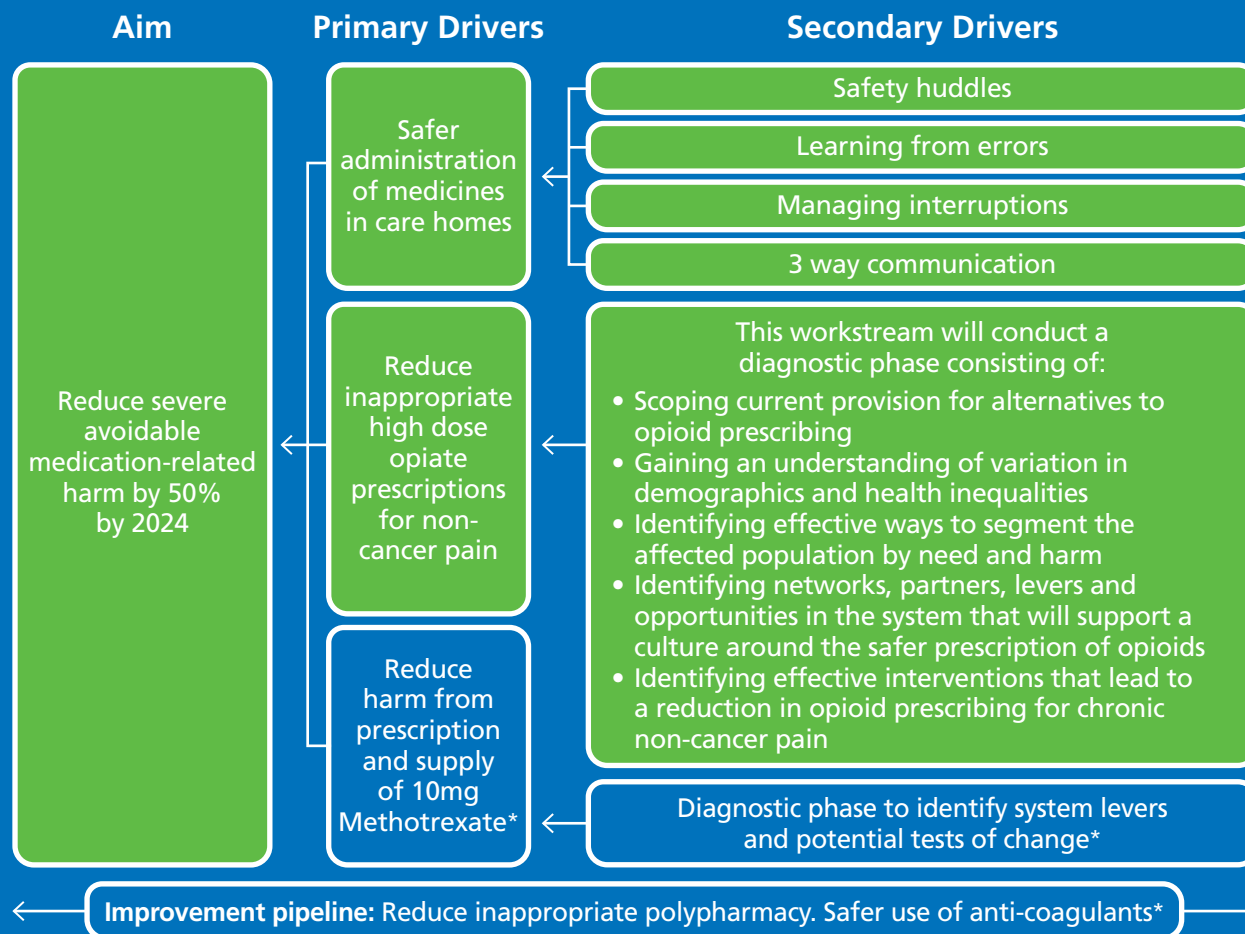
Aim

Primary Drivers

Secondary Drivers

Reduce severe avoidable medication-related harm by 50% by 2024

Safer administration of medicines in care homes

Safety huddles

Learning from errors

Managing interruptions

3 way communication

Reduce inappropriate high dose opiate prescriptions for non-cancer pain

This workstream will conduct a diagnostic phase consisting of:
• Scoping current provision for alternatives to opioid prescribing
• Gaining an understanding of variation in demographics and health inequalities
• Identifying effective ways to segment the affected population by need and harm
• Identifying networks, partners, levers and opportunities in the system that will support a culture around the safer prescription of opioids
• Identifying effective interventions that lead to a reduction in opioid prescribing for chronic non-cancer pain

Reduce harm from prescription and supply of 10mg Methotrexate*

Diagnostic phase to identify system levers and potential tests of change*

Improvement pipeline: Reduce inappropriate polypharmacy. Safer use of anti-coagulants*